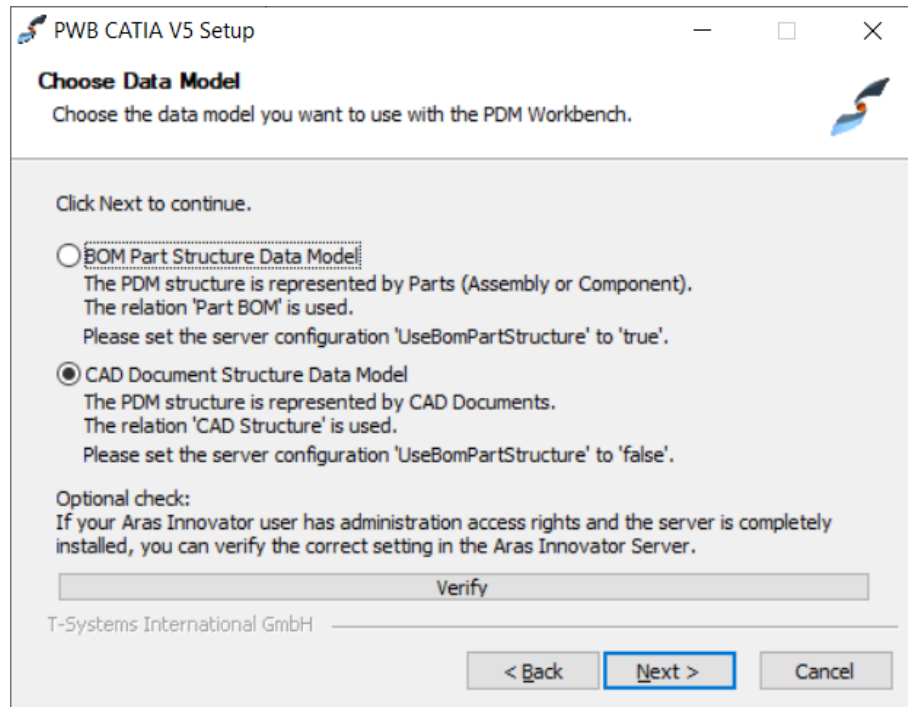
PWB CATIA V5 Setup

Choose Data Model
Choose the data model you want to use with the PDM Workbench.

Click Next to continue.

BOM Part Structure Data Model
The PDM structure is represented by Parts (Assembly or Component).
The relation 'Part BOM' is used.
Please set the server configuration 'UseBomPartStructure' to 'true'.

CAD Document Structure Data Model
The PDM structure is represented by CAD Documents.
The relation 'CAD Structure' is used.
Please set the server configuration 'UseBomPartStructure' to 'false'.

Optional check:
If your Aras Innovator user has administration access rights and the server is completely installed, you can verify the correct setting in the Aras Innovator Server.

Verify

T-Systems International GmbH

< Back
Next >
Cancel